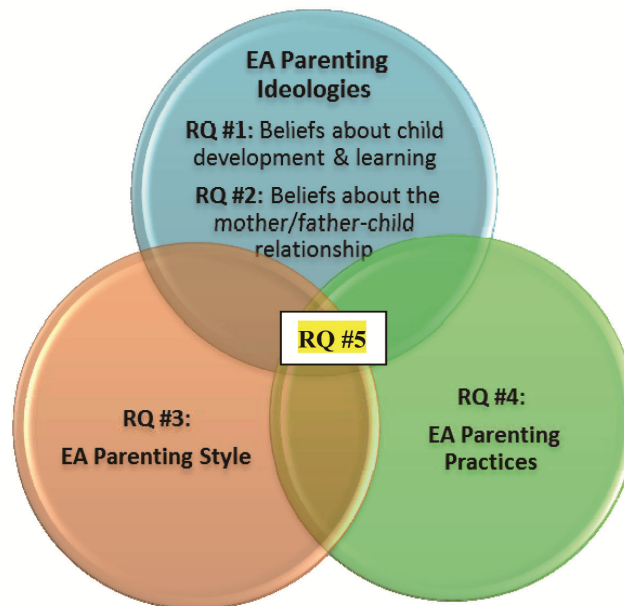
EA Parenting Ideologies

RQ #1: Beliefs about child development & learning

RQ #2: Beliefs about the mother/father-child relationship

RQ #5

RQ #3:

EA Parenting Style

RQ #4:

EA Parenting Practices